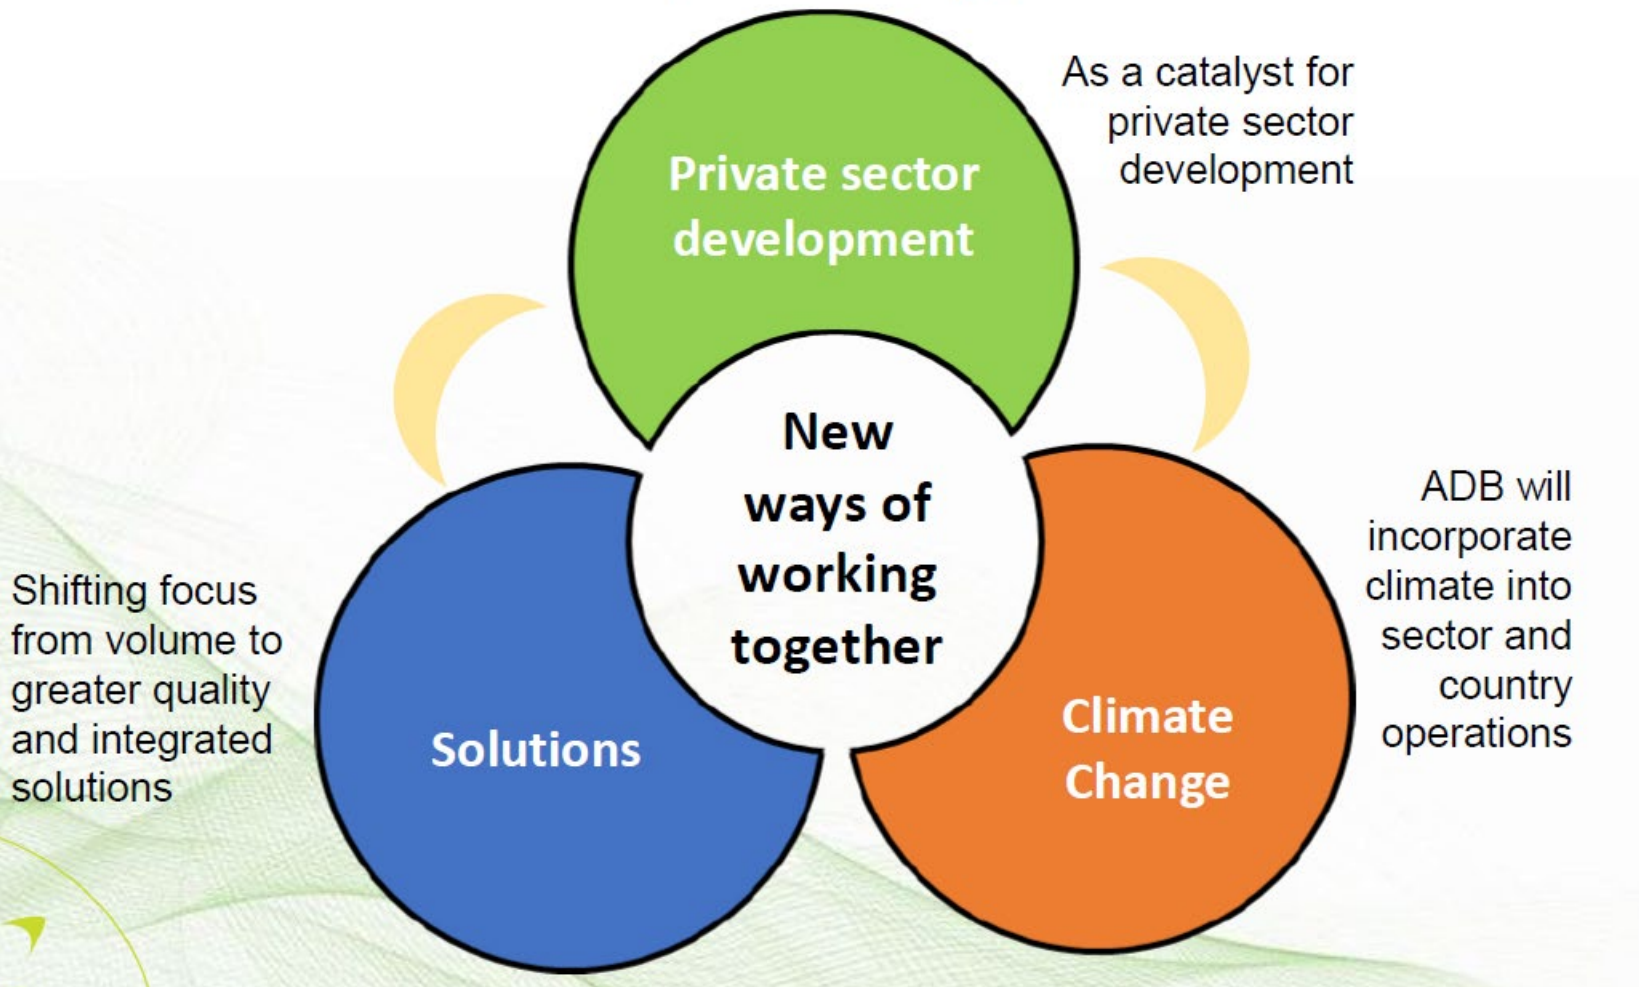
Private sector development

As a catalyst for private sector development

New ways of working together

Shifting focus from volume to greater quality and integrated solutions

Solutions

Climate Change

ADB will incorporate climate into sector and country operations